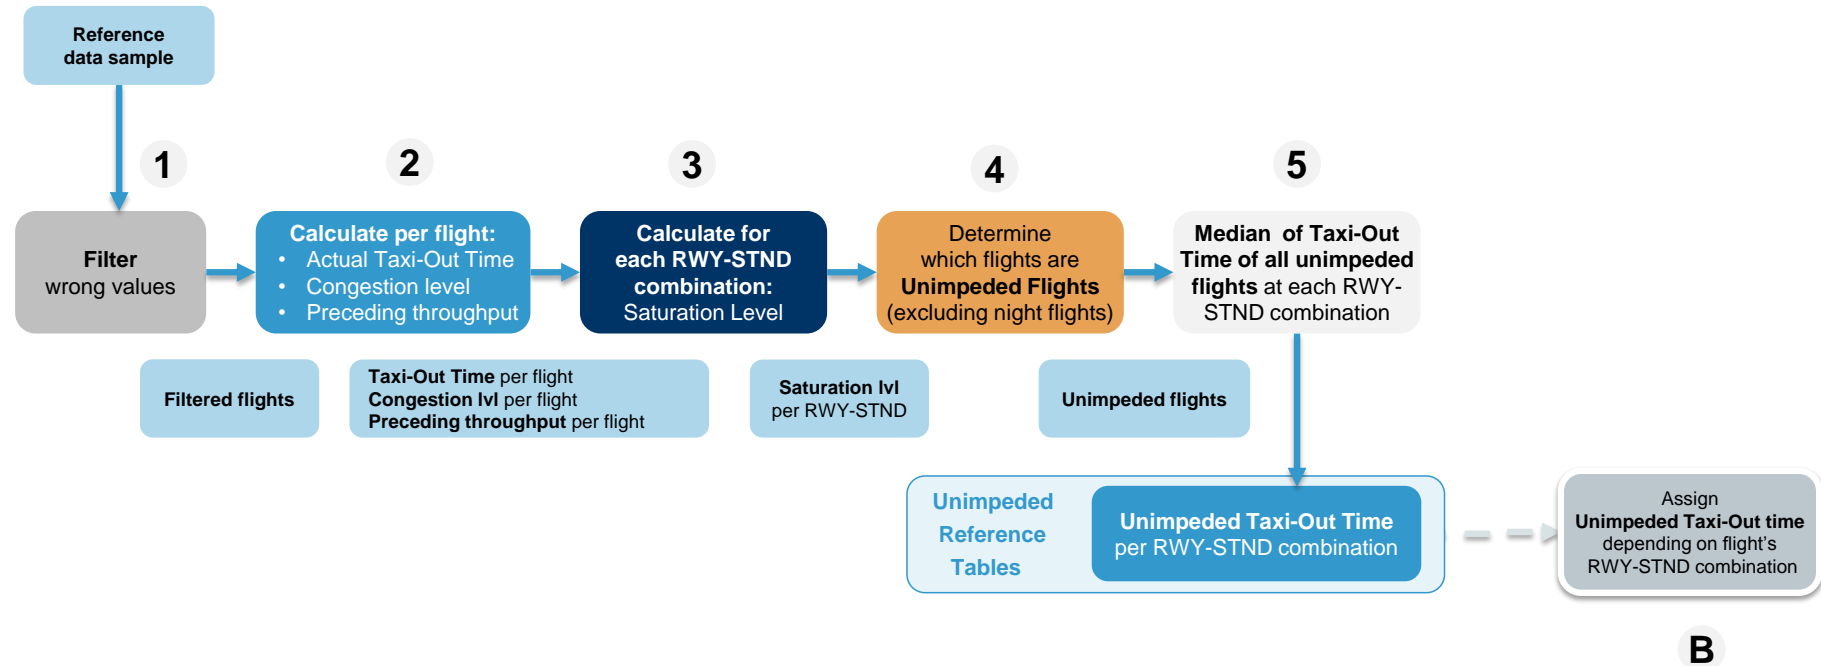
Reference data sample

1

Filter wrong values

2

Calculate per flight:
- Actual Taxi-Out Time
- Congestion level
- Preceding throughput

3

Calculate for each RWY-STND combination: Saturation Level

4

Determine which flights are Unimpeded Flights (excluding night flights)

5

Median of Taxi-Out Time of all unimpeded flights at each RWY-STND combination

Filtered flights

Taxi-Out Time per flight
Congestion lvl per flight
Preceding throughput per flight

Saturation lvl per RWY-STND

Unimpeded flights

Unimpeded Reference Tables

Unimpeded Taxi-Out Time per RWY-STND combination

Assign Unimpeded Taxi-Out time depending on flight's RWY-STND combination

B